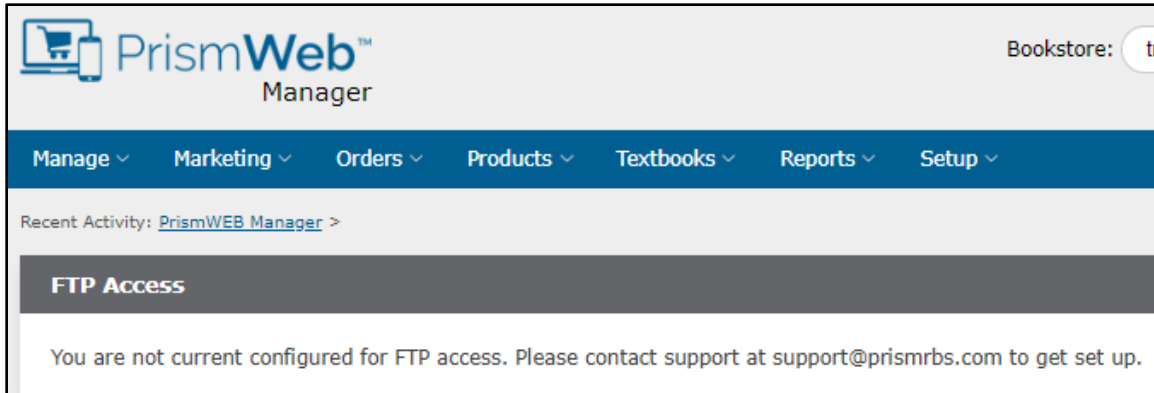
PrismWeb™
Manager

Bookstore: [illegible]

Manage ⌄ Marketing ⌄ Orders ⌄ Products ⌄ Textbooks ⌄ Reports ⌄ Setup ⌄

Recent Activity: PrismWEB Manager >

FTP Access

You are not current configured for FTP access. Please contact support at support@prismrbs.com to get set up.